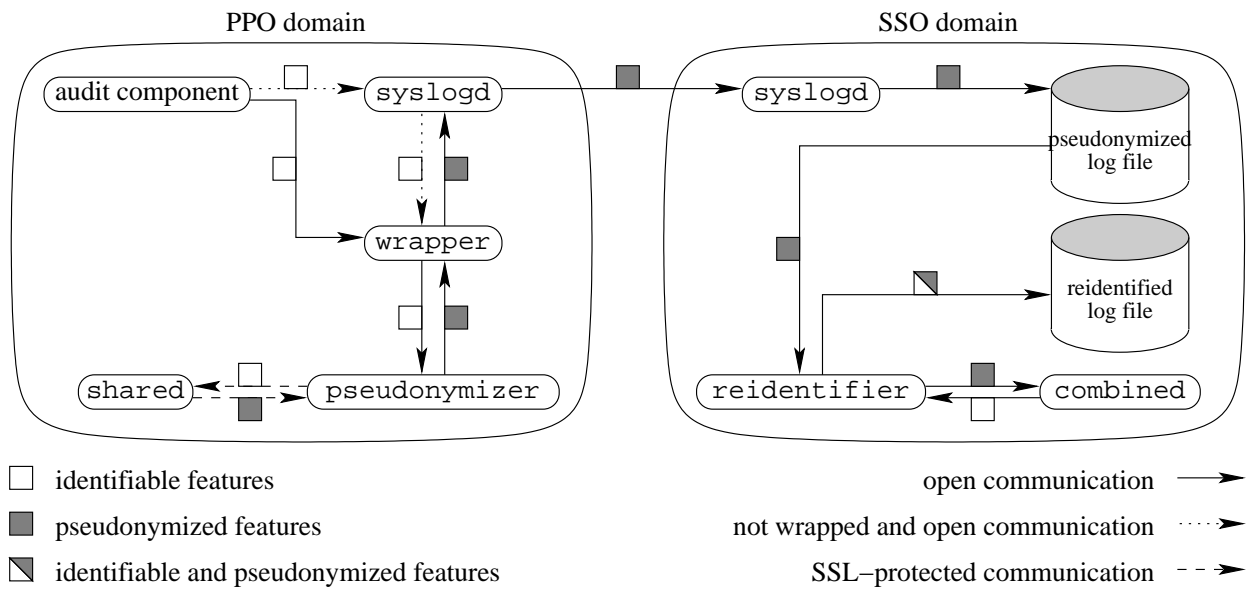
PPO domain

audit component

syslogd

wrapper

shared

pseudonymizer

SSO domain

syslogd

pseudonymized log file

reidentified log file

reidentifier

combined

identifiable features

pseudonymized features

identifiable and pseudonymized features

open communication

not wrapped and open communication

SSL−protected communication